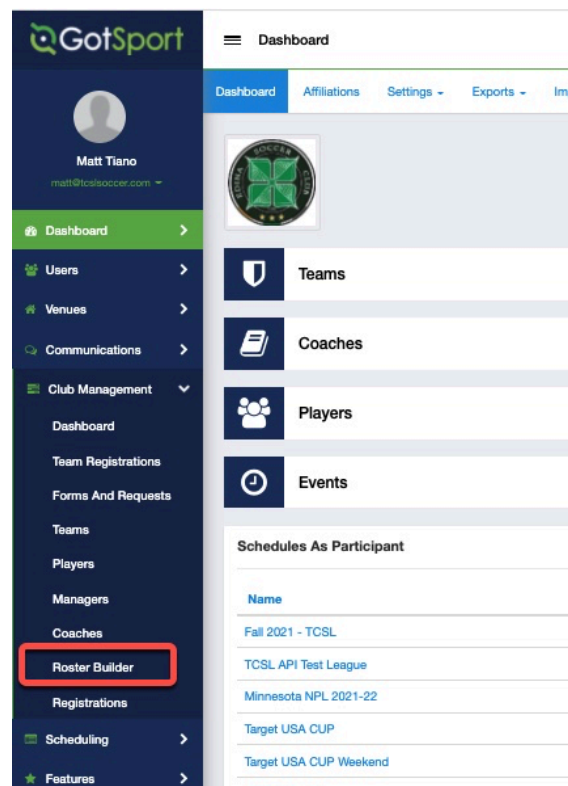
GotSport

Dashboard

Matt Tiano
matt@tcslsoccer.com

Dashboard
Users
Venues
Communications
Club Management
Dashboard
Team Registrations
Forms And Requests
Teams
Players
Managers
Coaches
Roster Builder
Registrations
Scheduling
Features

Dashboard | Affiliations | Settings | Exports | Im

Teams

Coaches

Players

Events

Schedules As Participant

Name
Fall 2021 - TCSL
TCSL API Test League
Minnesota NPL 2021-22
Target USA CUP
Target USA CUP Weekend